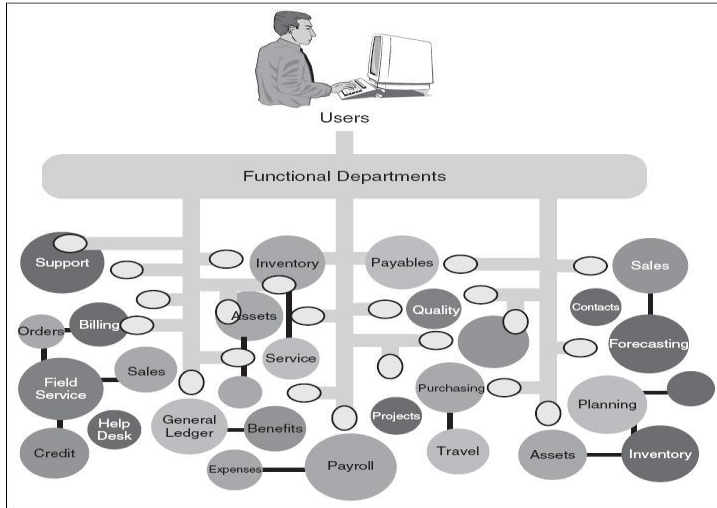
Users

Functional Departments

Support
Inventory
Payables
Sales
Billing
Assets
Quality
Contacts
Orders
Forecasting
Service
Field Service
Sales
Purchasing
Planning
General Ledger
Benefits
Projects
Help Desk
Credit
Travel
Assets
Inventory
Expenses
Payroll